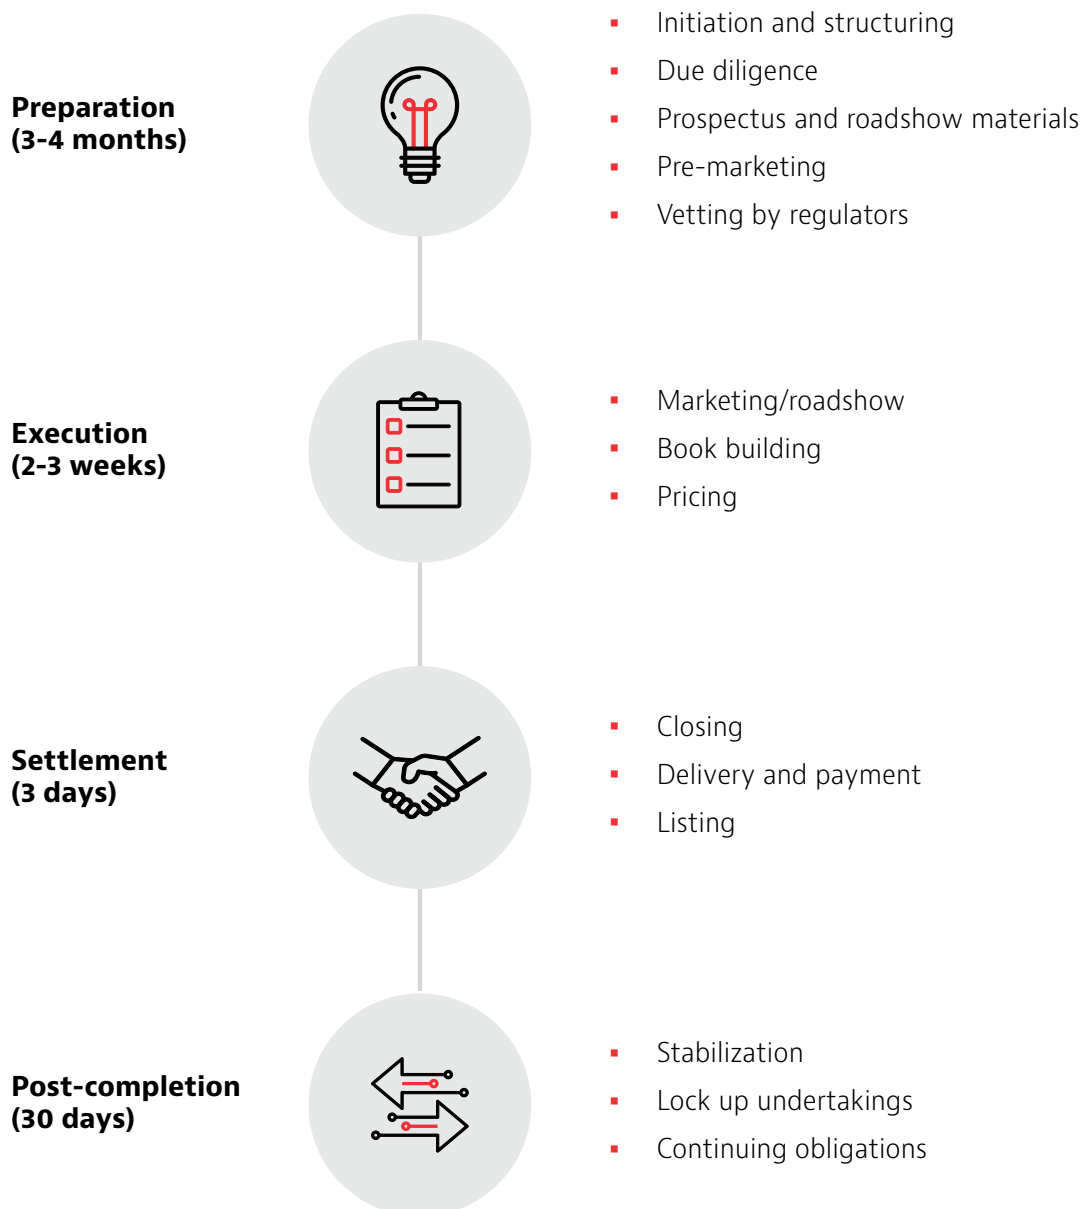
**Preparation (3-4 months)**

- Initiation and structuring
- Due diligence
- Prospectus and roadshow materials
- Pre-marketing
- Vetting by regulators

**Execution (2-3 weeks)**

- Marketing/roadshow
- Book building
- Pricing

**Settlement (3 days)**

- Closing
- Delivery and payment
- Listing

**Post-completion (30 days)**

- Stabilization
- Lock up undertakings
- Continuing obligations